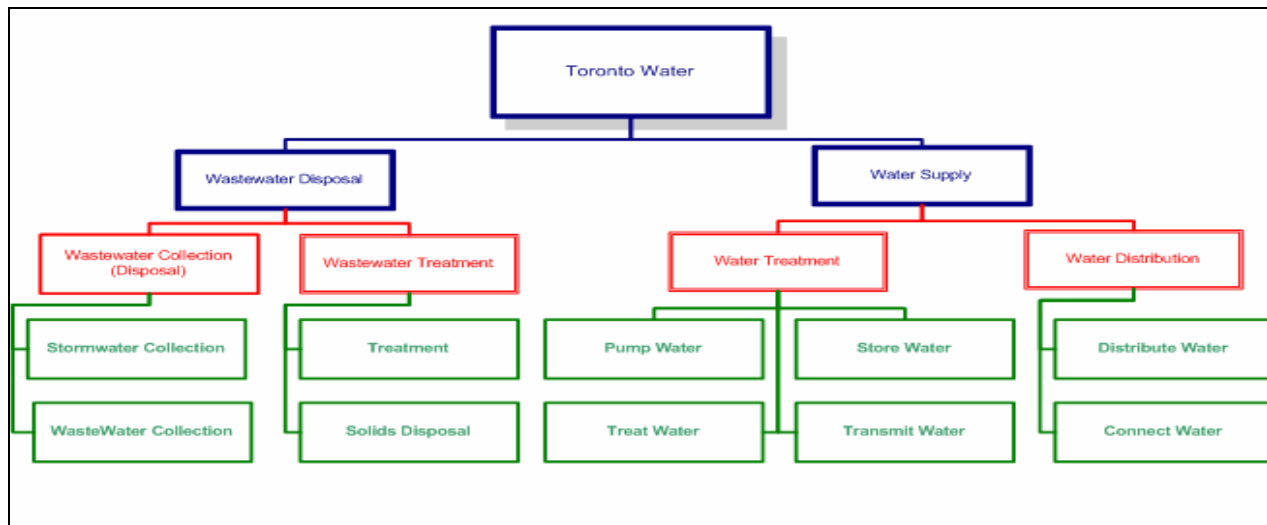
Toronto Water

Wastewater Disposal

Water Supply

Wastewater Collection (Disposal)

Wastewater Treatment

Water Treatment

Water Distribution

Stormwater Collection

WasteWater Collection

Treatment

Solids Disposal

Pump Water

Treat Water

Store Water

Transmit Water

Distribute Water

Connect Water